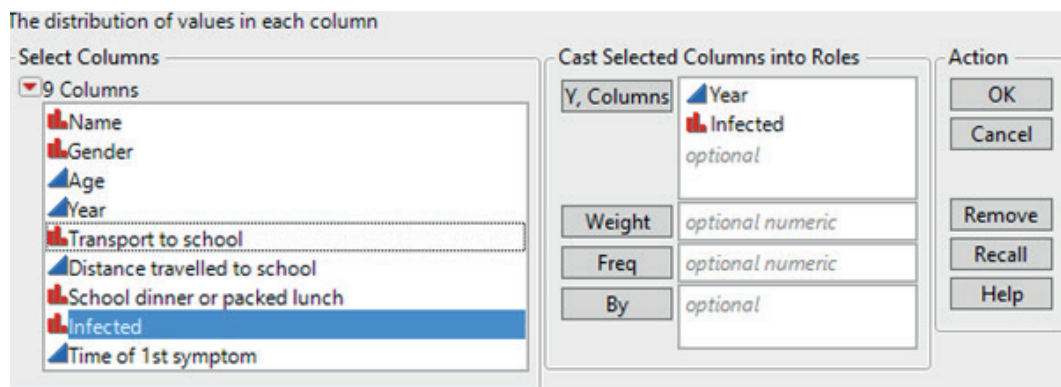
The distribution of values in each column

Select Columns

9 Columns

Name
Gender
Age
Year
Transport to school
Distance travelled to school
School dinner or packed lunch
Infected
Time of 1st symptom

Cast Selected Columns into Roles

Y, Columns
Year
Infected
optional

Weight
optional numeric

Freq
optional numeric

By
optional

Action

OK
Cancel

Remove
Recall
Help